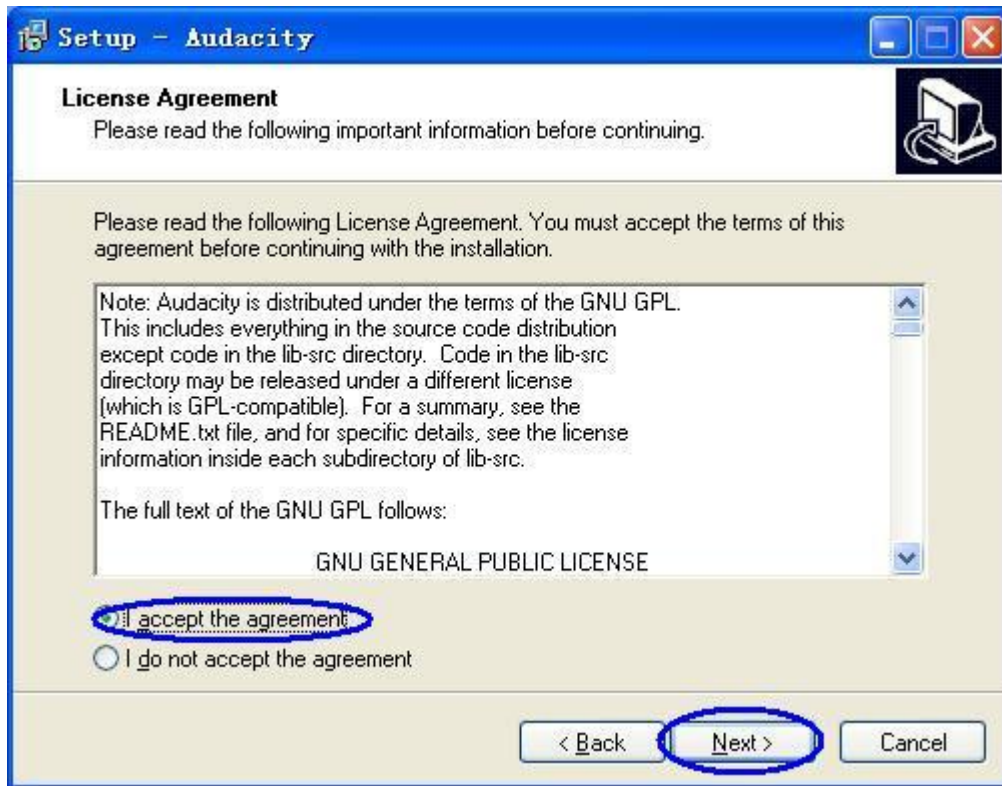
Setup - Audacity

License Agreement
Please read the following important information before continuing.

Please read the following License Agreement. You must accept the terms of this agreement before continuing with the installation.

Note: Audacity is distributed under the terms of the GNU GPL. This includes everything in the source code distribution except code in the lib-src directory. Code in the lib-src directory may be released under a different license (which is GPL-compatible). For a summary, see the README.txt file, and for specific details, see the license information inside each subdirectory of lib-src.

The full text of the GNU GPL follows:

GNU GENERAL PUBLIC LICENSE

I accept the agreement
I do not accept the agreement

< Back
Next >
Cancel